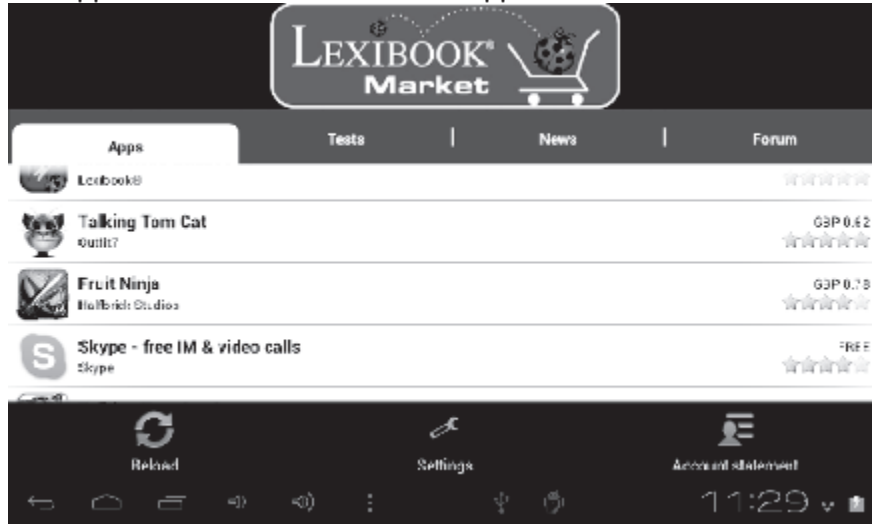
LEXIBOOK®
Market

Apps | Tests | News | Forum

Lexibook®

Talking Tom Cat
Outfit7
GBP 0.62

Fruit Ninja
Halfbrick Studios
GBP 0.78

Skype - free IM & video calls
Skype
FREE

Reload
Settings
Account statement

11:29